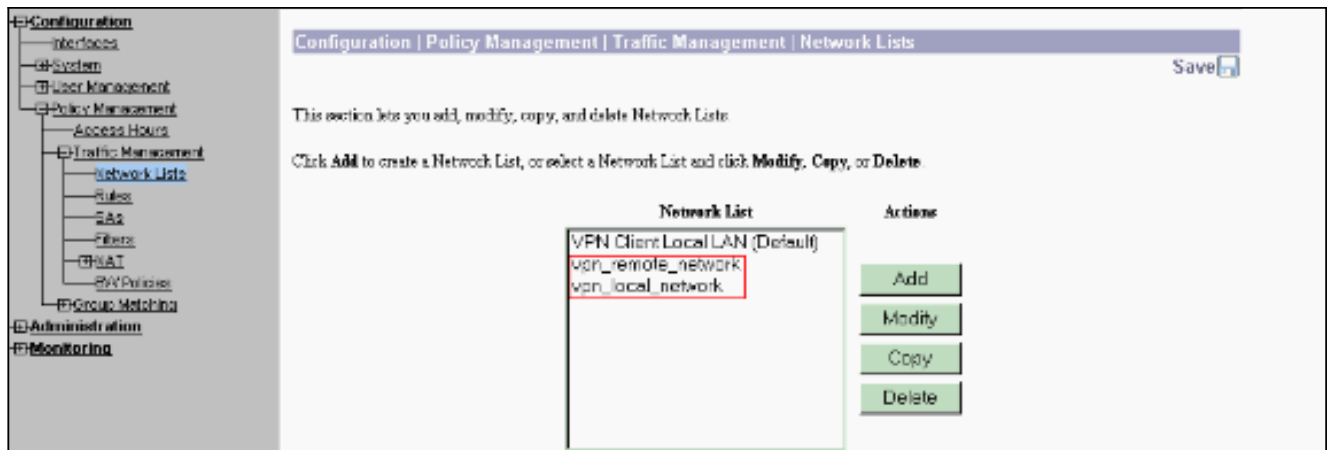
Configuration
Interfaces
System
User Management
Policy Management
Access Hours
Traffic Management
Network Lists
Rules
SAs
Filters
NAT
BW Policies
Group Matching
Administration
Monitoring

Configuration | Policy Management | Traffic Management | Network Lists

Save

This section lets you add, modify, copy, and delete Network Lists.

Click **Add** to create a Network List, or select a Network List and click **Modify**, **Copy**, or **Delete**.

Network List

Actions

VPN Client Local LAN (Default)
vpn_remote_network
vpn_local_network

Add
Modify
Copy
Delete